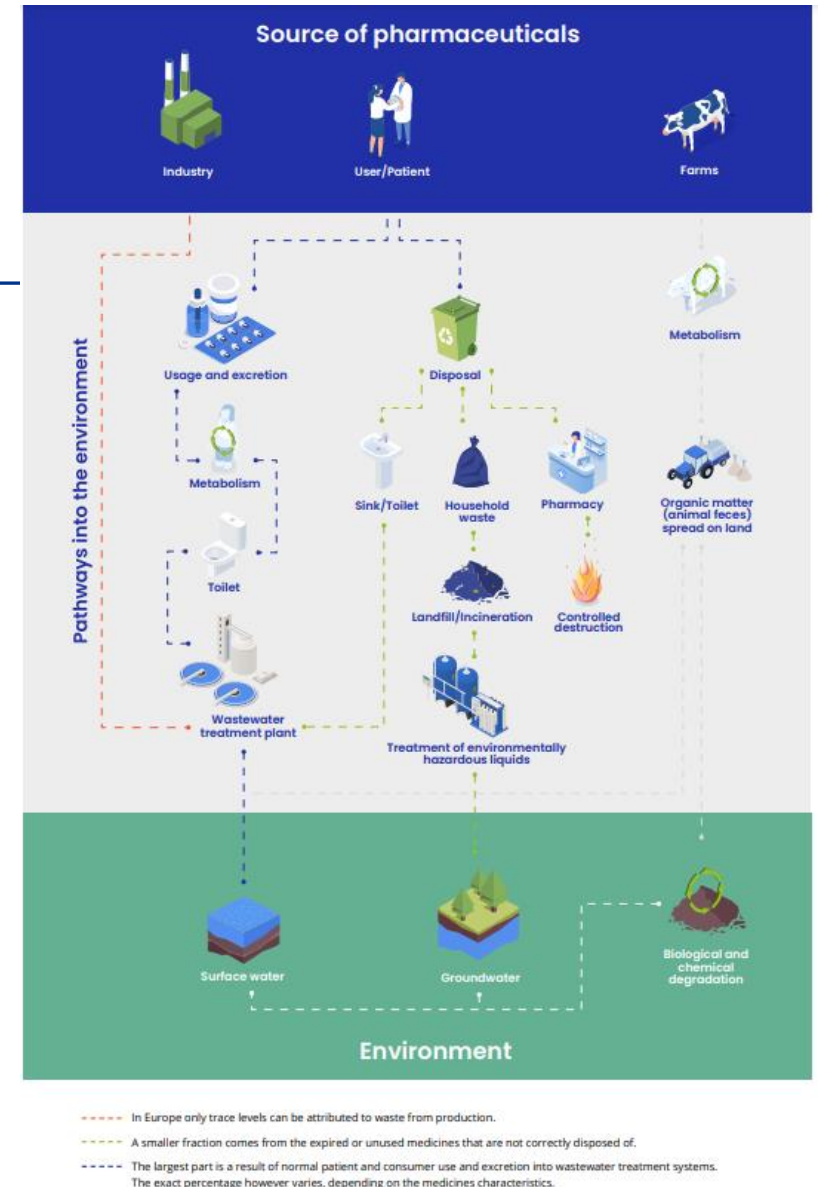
Source of pharmaceuticals

Industry

User/Patient

Farms

Pathways into the environment

Usage and excretion

Metabolism

Toilet

Wastewater treatment plant

Disposal

Sink/Toilet

Household waste

Pharmacy

Landfill/Incineration

Controlled destruction

Treatment of environmentally hazardous liquids

Metabolism

Organic matter (animal feces) spread on land

Surface water

Groundwater

Biological and chemical degradation

Environment

In Europe only trace levels can be attributed to waste from production.

A smaller fraction comes from the expired or unused medicines that are not correctly disposed of.

The largest part is a result of normal patient and consumer use and excretion into wastewater treatment systems. The exact percentage however varies, depending on the medicines characteristics.